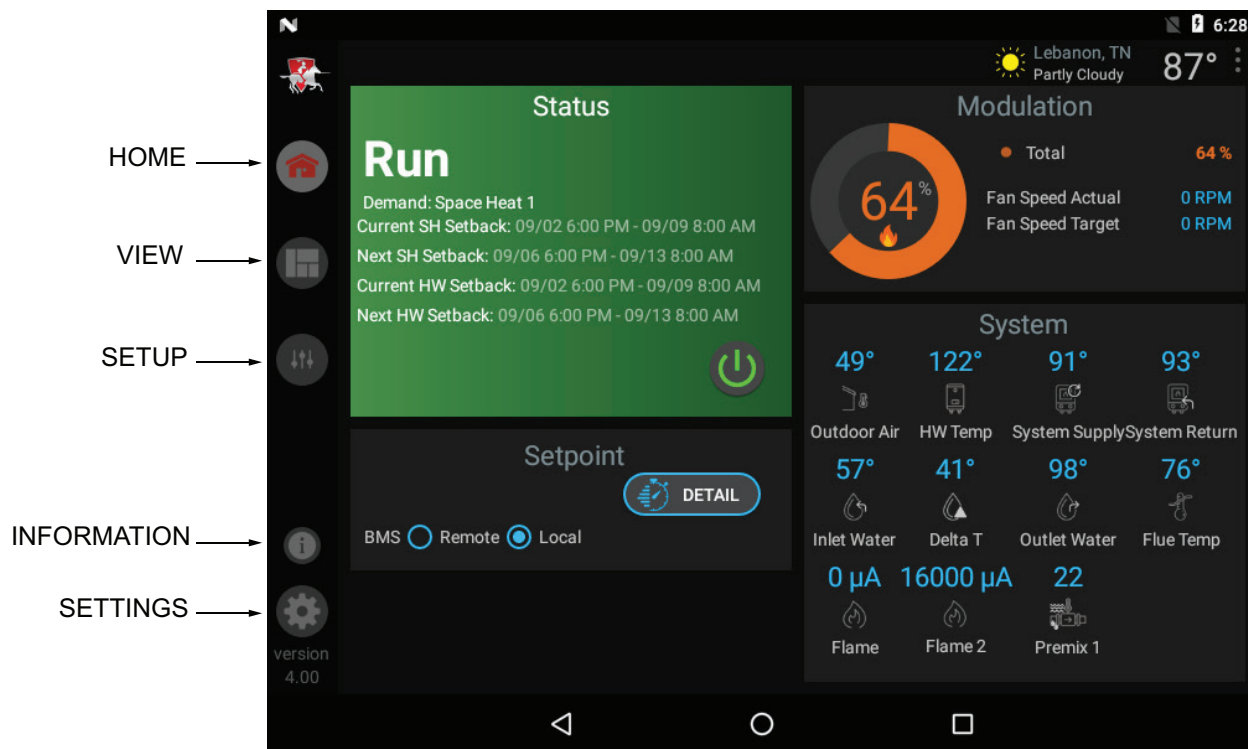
HOME

VIEW

SETUP

INFORMATION

SETTINGS

6:28

Lebanon, TN
Partly Cloudy
87°

Status

Run

Demand: Space Heat 1
Current SH Setback: 09/02 6:00 PM - 09/09 8:00 AM
Next SH Setback: 09/06 6:00 PM - 09/13 8:00 AM
Current HW Setback: 09/02 6:00 PM - 09/09 8:00 AM
Next HW Setback: 09/06 6:00 PM - 09/13 8:00 AM

Modulation

64%

Total 64 %
Fan Speed Actual 0 RPM
Fan Speed Target 0 RPM

Setpoint

DETAIL

BMS Remote Local

System

49° Outdoor Air
122° HW Temp
91° System Supply
93° System Return
57° Inlet Water
41° Delta T
98° Outlet Water
76° Flue Temp
0 μA Flame
16000 μA Flame 2
22 Premix 1

version
4.00